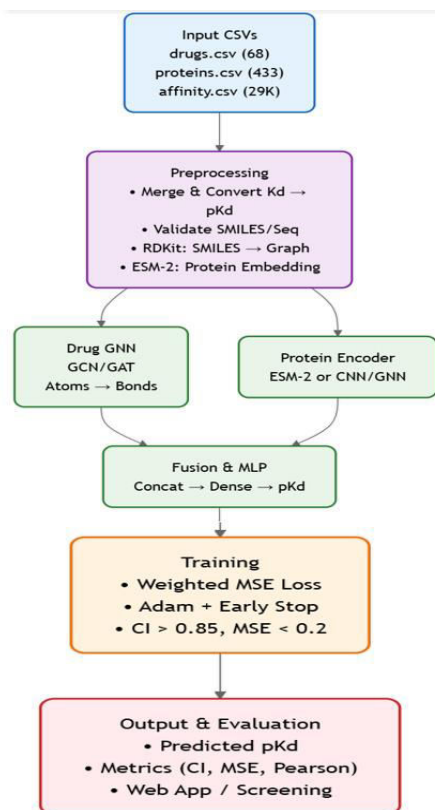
Input CSVs
drugs.csv (68)
proteins.csv (433)
affinity.csv (29K)

Preprocessing
• Merge & Convert Kd → pKd
• Validate SMILES/Seq
• RDKit: SMILES → Graph
• ESM-2: Protein Embedding

Drug GNN
GCN/GAT
Atoms → Bonds

Protein Encoder
ESM-2 or CNN/GNN

Fusion & MLP
Concat → Dense → pKd

Training
• Weighted MSE Loss
• Adam + Early Stop
• CI > 0.85, MSE < 0.2

Output & Evaluation
• Predicted pKd
• Metrics (CI, MSE, Pearson)
• Web App / Screening